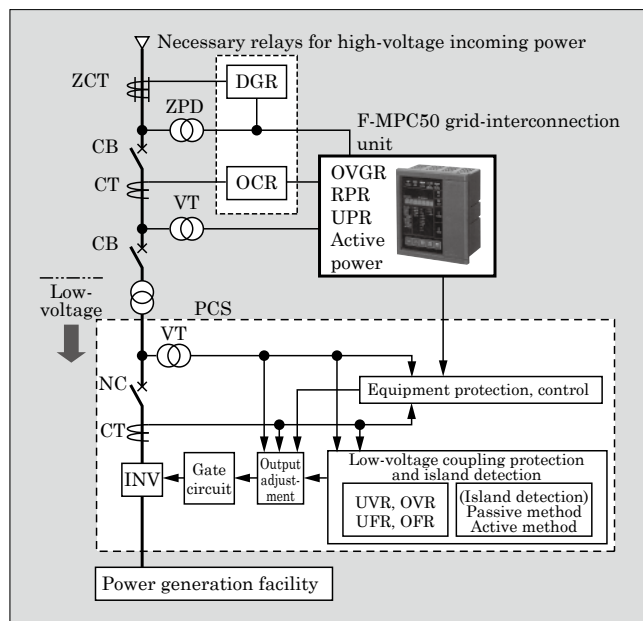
Necessary relays for high-voltage incoming power

ZCT

DGR

ZPD

CB

F-MPC50 grid-interconnection unit

CT

OCR

OVGR
RPR
UPR
Active power

VT

CB

Low-voltage

PCS

VT

NC

Equipment protection, control

CT

Low-voltage coupling protection and island detection

INV

Gate circuit

Output adjustment

UVR, OVR
UFR, OFR

(Island detection)
Passive method
Active method

Power generation facility